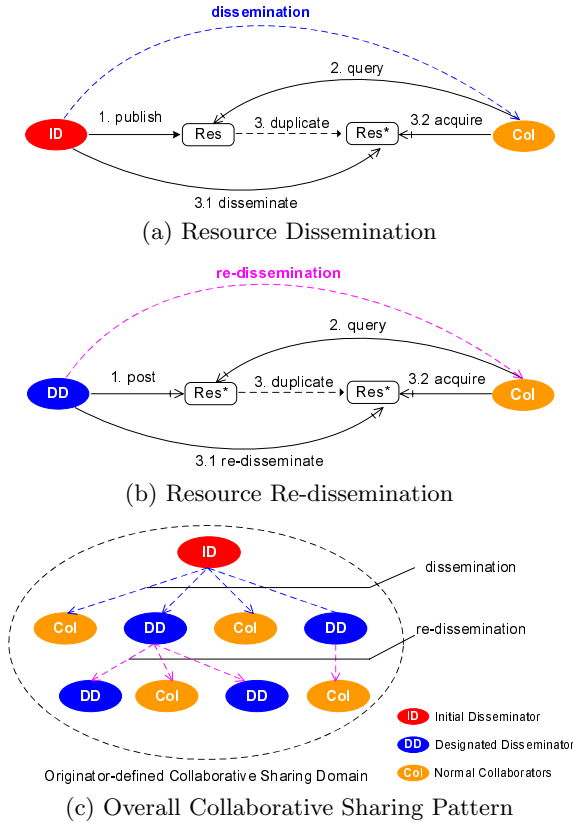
dissemination

2. query

ID

1. publish

Res

3. duplicate

Res*

3.2 acquire

CoI

3.1 disseminate

(a) Resource Dissemination

re-dissemination

2. query

DD

1. post

Res*

3. duplicate

Res*

3.2 acquire

CoI

3.1 re-disseminate

(b) Resource Re-dissemination

ID

dissemination

CoI DD CoI DD

re-dissemination

DD CoI DD CoI

ID Initial Disseminator

DD Designated Disseminator

CoI Normal Collaborators

Originator-defined Collaborative Sharing Domain

(c) Overall Collaborative Sharing Pattern